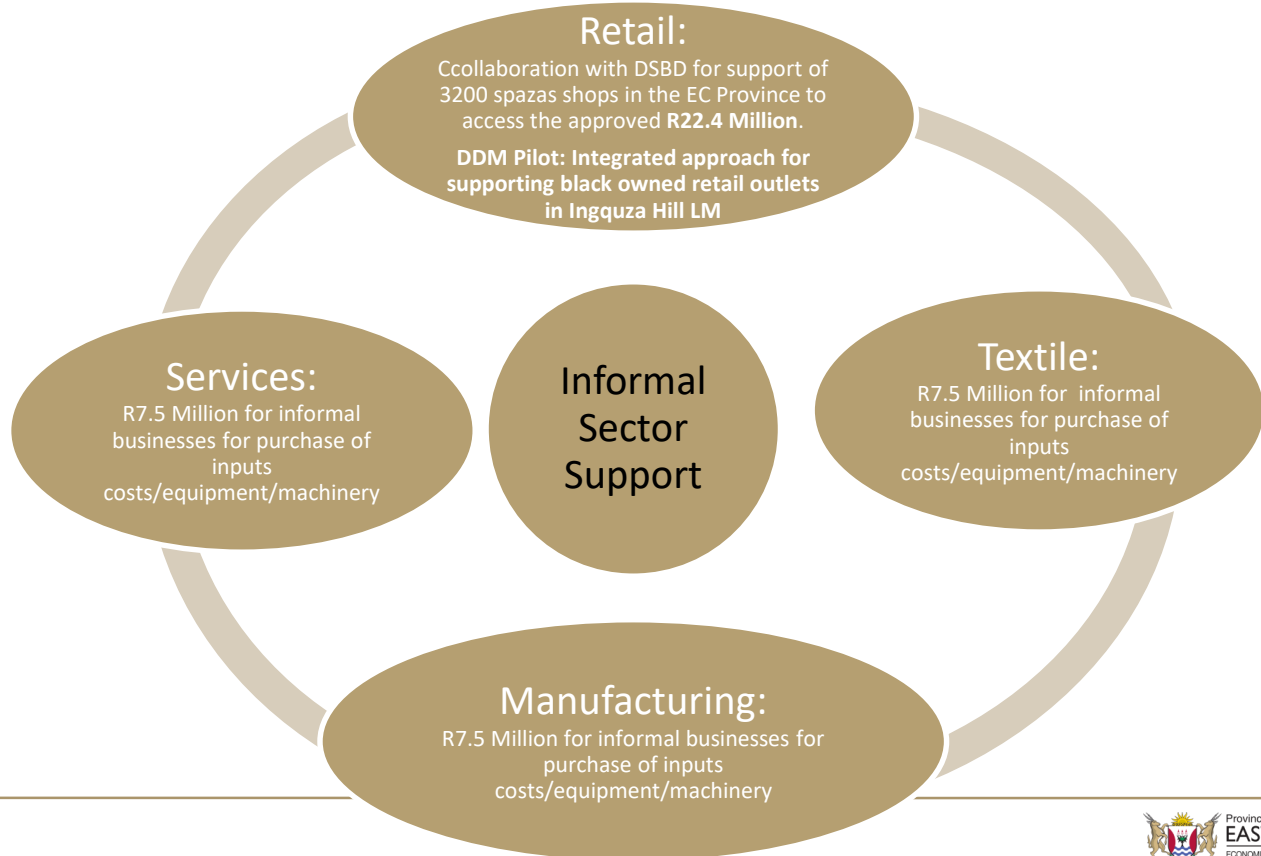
Retail:
Ccollaboration with DSBD for support of 3200 spazas shops in the EC Province to access the approved **R22.4 Million**.

**DDM Pilot: Integrated approach for supporting black owned retail outlets in Ingquza Hill LM**

Services:
R7.5 Million for informal businesses for purchase of inputs costs/equipment/machinery

Informal Sector Support

Textile:
R7.5 Million for informal businesses for purchase of inputs costs/equipment/machinery

Manufacturing:
R7.5 Million for informal businesses for purchase of inputs costs/equipment/machinery

Provinc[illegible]
EAS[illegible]
ECONOM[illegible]